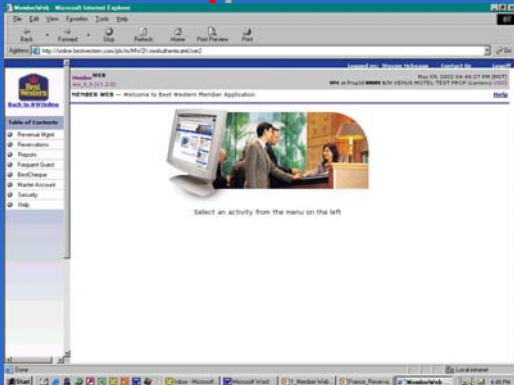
MemberWeb - Microsoft Internet Explorer

File Edit View Favorites Tools Help

Back Forward Stop Refresh Home Print Preview Print

Address http://online.bestwestern.com/pls/MW2/.mwbuthenticated/user2

Best Western

Back to BWOnline

Member WEB

Logged on: Wanner Nehouse Contact Us Logoff

May 09, 2002 04:48:27 PM (MST)

MEMBER WEB — Welcome to Best Western Member Application

Help

Table of Contents

Revenue Mgmt

Reservations

Reports

Frequent Guest

BestCheque

Master Account

Security

Help

Select an activity from the menu on the left

Done

Local intranet

Start

Inbox - Microsoft

Microsoft Word

MemberWeb

France_Reserva

MemberWeb

4:48 PM